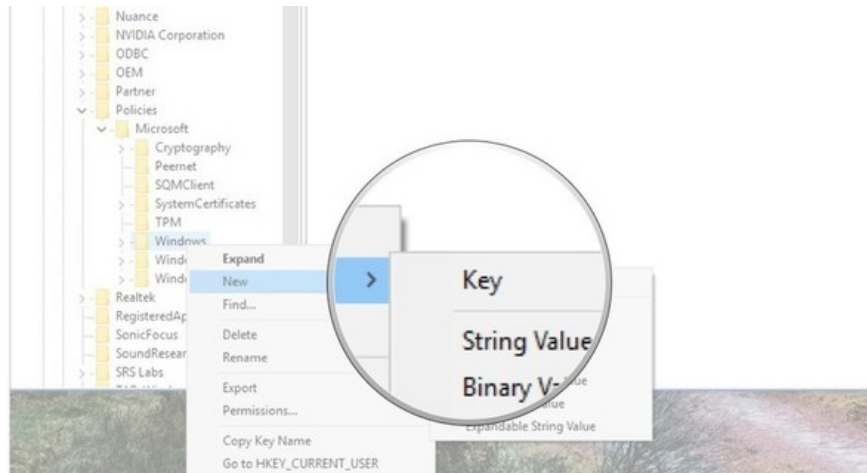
Nuance
NVIDIA Corporation
ODBC
OEM
Partner
Policies
Microsoft
Cryptography
Peernet
SQMClient
SystemCertificates
TPM
Windows
Windo
Windo
Realtek
RegisteredAp
SonicFocus
SoundResear
SRS Labs

Expand
New
Find...
Delete
Rename
Export
Permissions...
Copy Key Name
Go to HKEY_CURRENT_USER

Key
String Value
Binary V
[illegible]alue
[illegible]alue
Expandable String Value